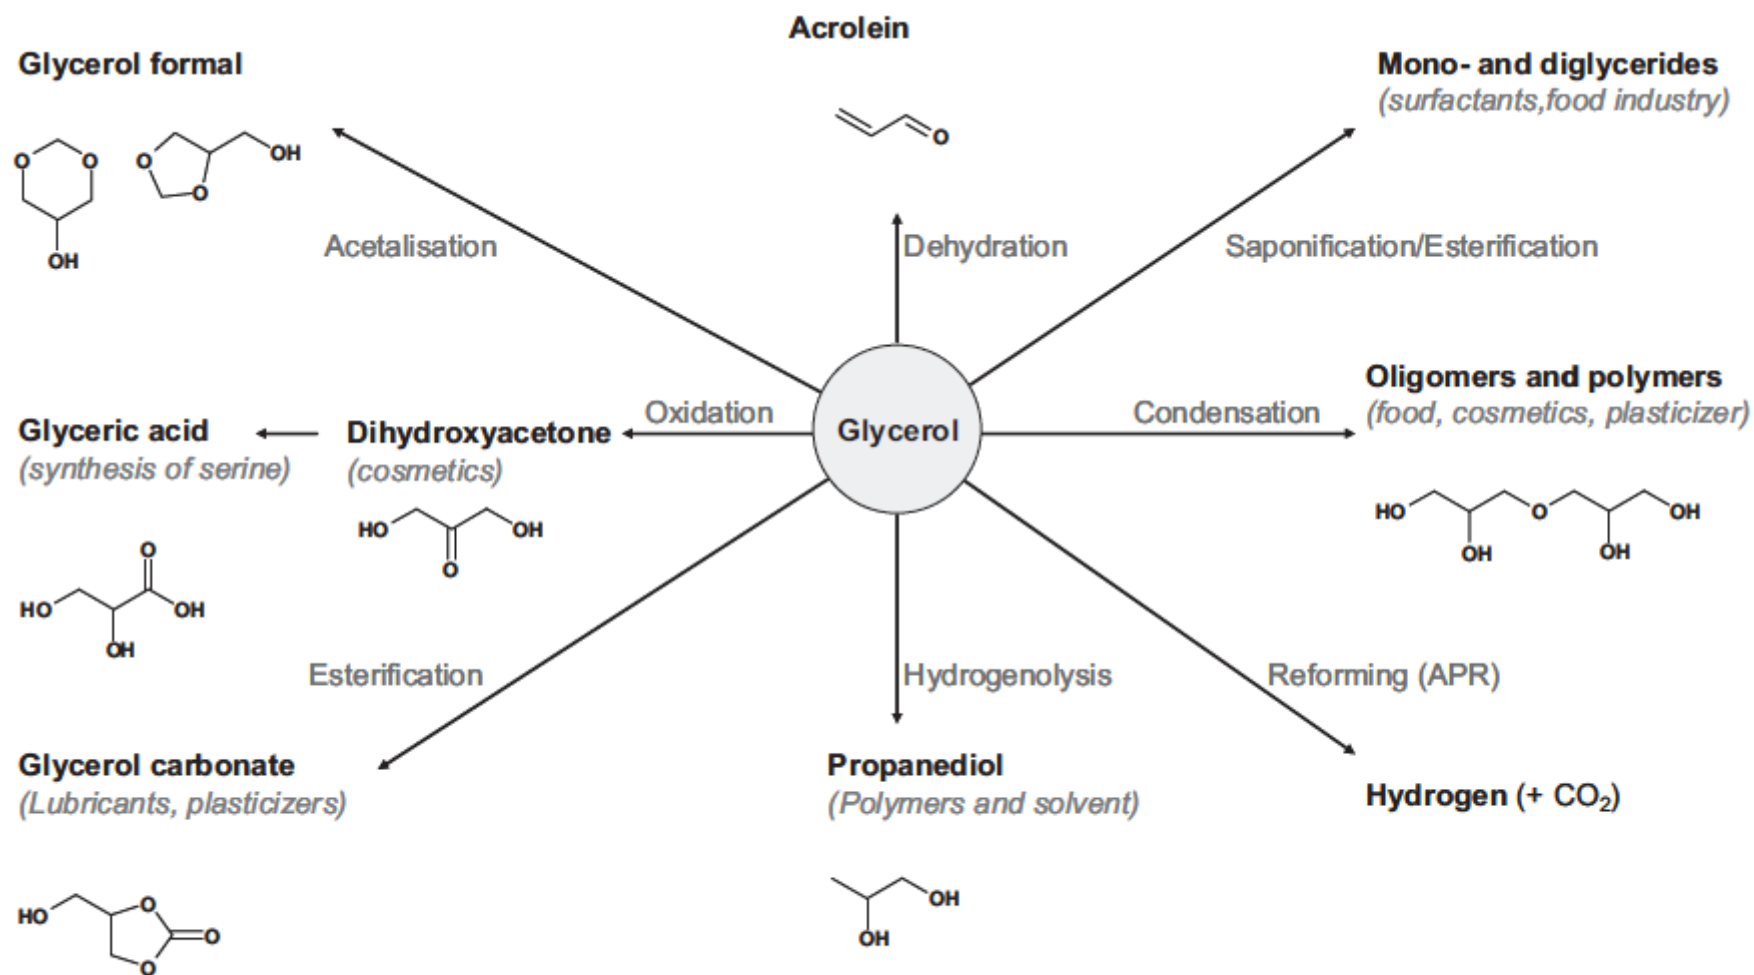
Acrolein

Glycerol formal

Mono- and diglycerides
(surfactants,food industry)

O O OH

O O OH

O

Acetalisation

Dehydration

Saponification/Esterification

Oxidation

Glycerol

Condensation

Oligomers and polymers
(food, cosmetics, plasticizer)

Glyceric acid
(synthesis of serine)

Dihydroxyacetone
(cosmetics)

HO OH
O

HO O OH
OH OH

O
HO OH
OH

Esterification

Hydrogenolysis

Reforming (APR)

Glycerol carbonate
(Lubricants, plasticizers)

Propanediol
(Polymers and solvent)

Hydrogen (+ $CO_2$)

HO O
O
O

OH
OH